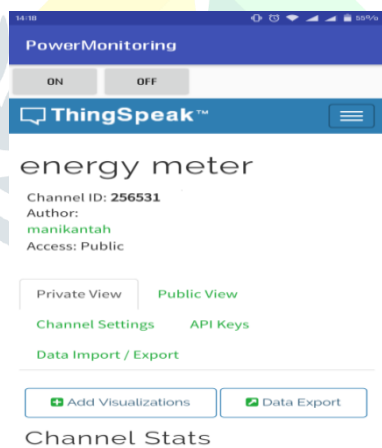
14:18

55%

PowerMonitoring

ON

OFF

ThingSpeak™

energy meter

Channel ID: 256531
Author:
manikantah
Access: Public

Private View

Public View

Channel Settings

API Keys

Data Import / Export

Add Visualizations

Data Export

Channel Stats